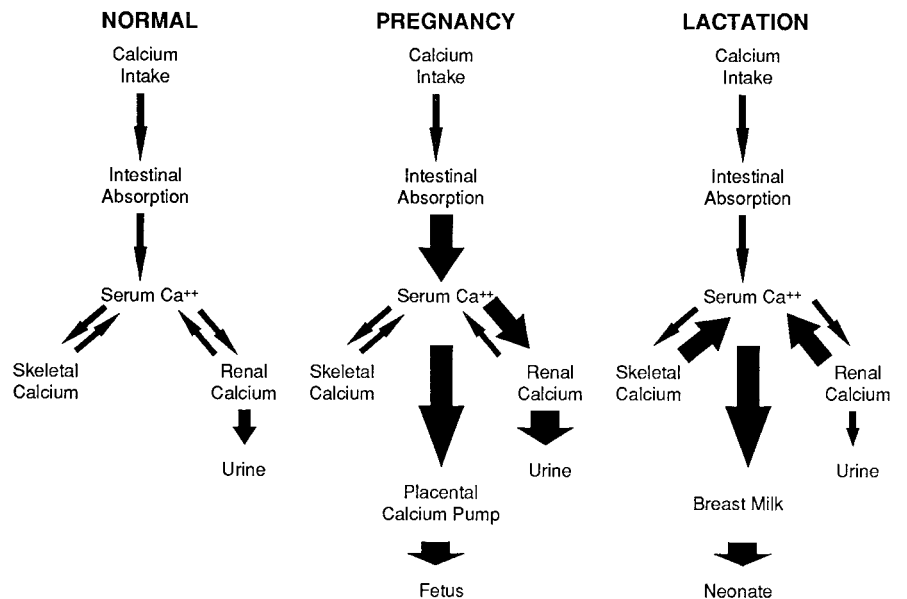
NORMAL

Calcium Intake

Intestinal Absorption

Serum $Ca^{++}$

Skeletal Calcium

Renal Calcium

Urine

PREGNANCY

Calcium Intake

Intestinal Absorption

Serum $Ca^{++}$

Skeletal Calcium

Renal Calcium

Urine

Placental Calcium Pump

Fetus

LACTATION

Calcium Intake

Intestinal Absorption

Serum $Ca^{++}$

Skeletal Calcium

Renal Calcium

Urine

Breast Milk

Neonate